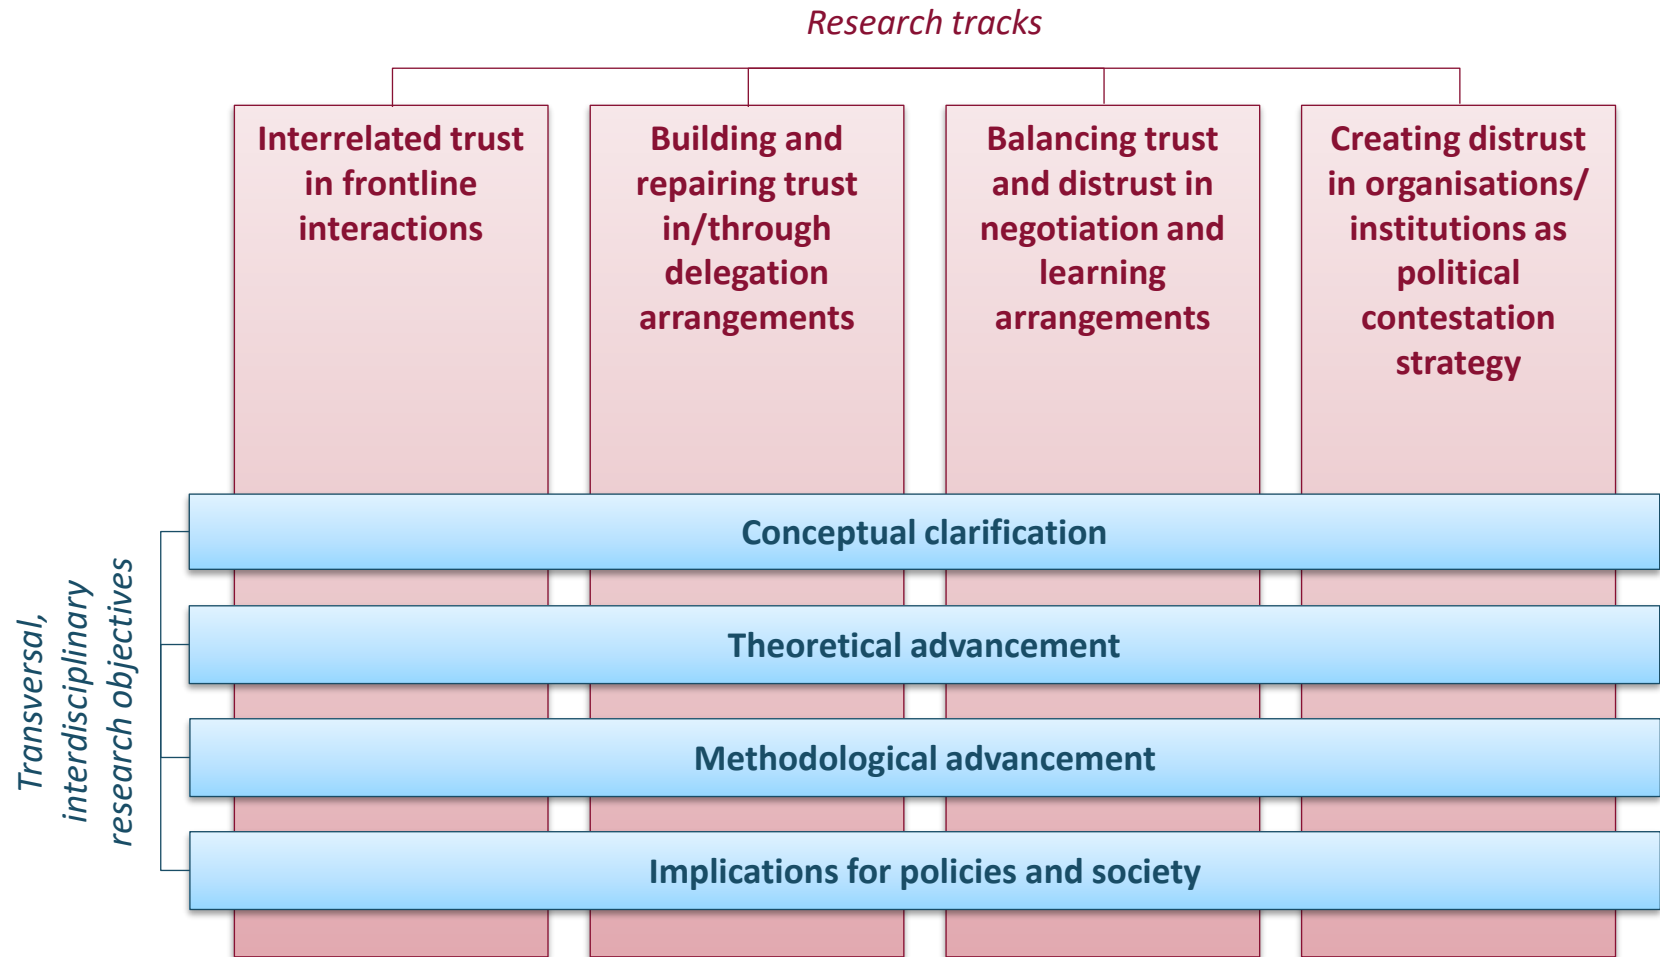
Research tracks

Interrelated trust in frontline interactions

Building and repairing trust in/through delegation arrangements

Balancing trust and distrust in negotiation and learning arrangements

Creating distrust in organisations/ institutions as political contestation strategy

Transversal, interdisciplinary research objectives

Conceptual clarification

Theoretical advancement

Methodological advancement

Implications for policies and society